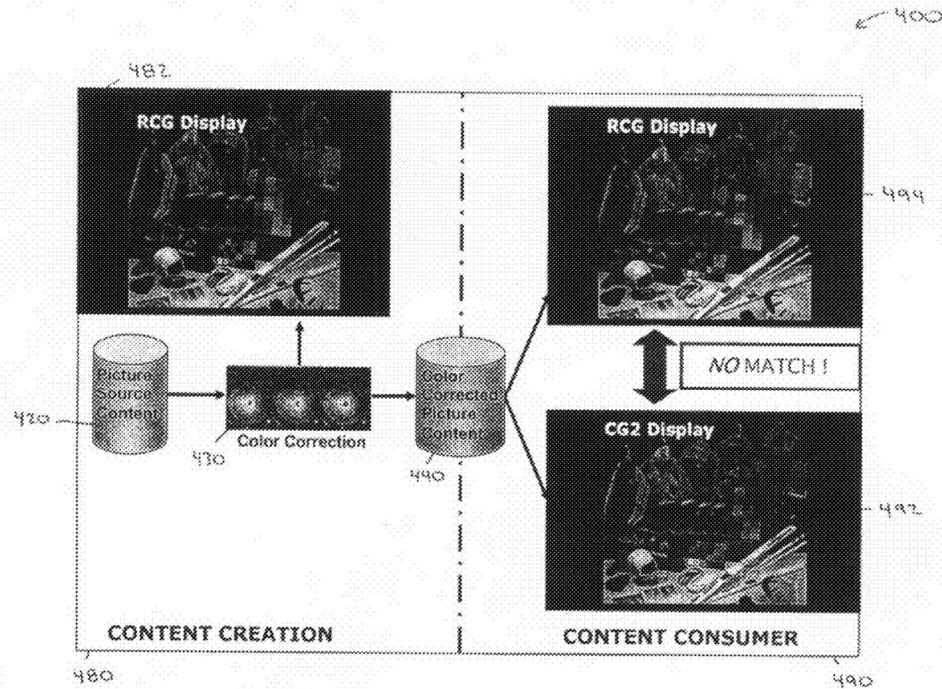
400

482

RCG Display

RCG Display

494

Picture Source Content

Color Correction

Color Corrected Picture Content

NO MATCH !

420

430

440

CG2 Display

492

CONTENT CREATION

CONTENT CONSUMER

480

490